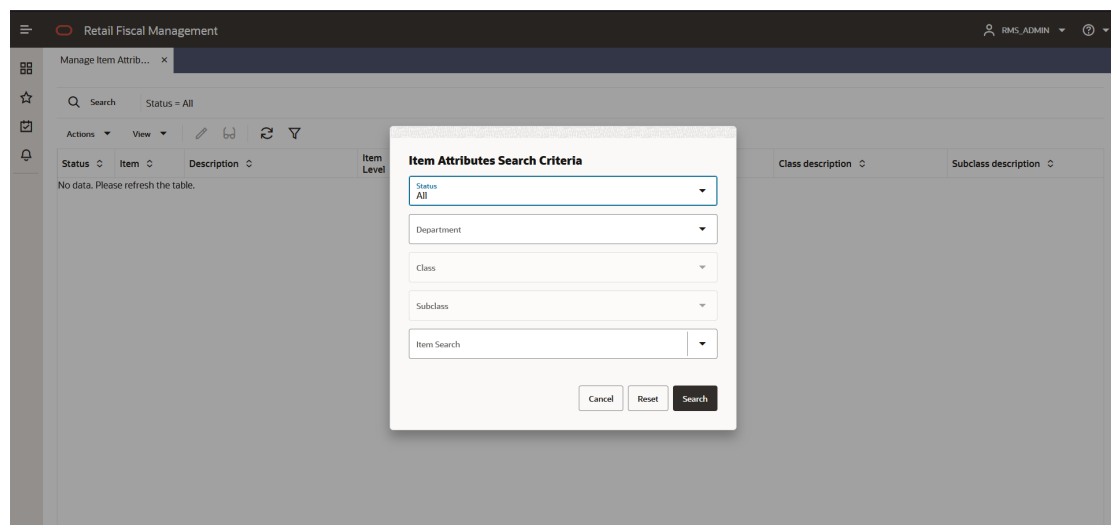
Retail Fiscal Management

RMS_ADMIN

Manage Item Attrib... ×

Search Status = All

Actions View

| Status | Item | Description | Item Level | Class description | Subclass description |
|---|---|---|---|---|---|

No data. Please refresh the table.

Item Attributes Search Criteria

Status
All

Department

Class

Subclass

Item Search

Cancel Reset Search